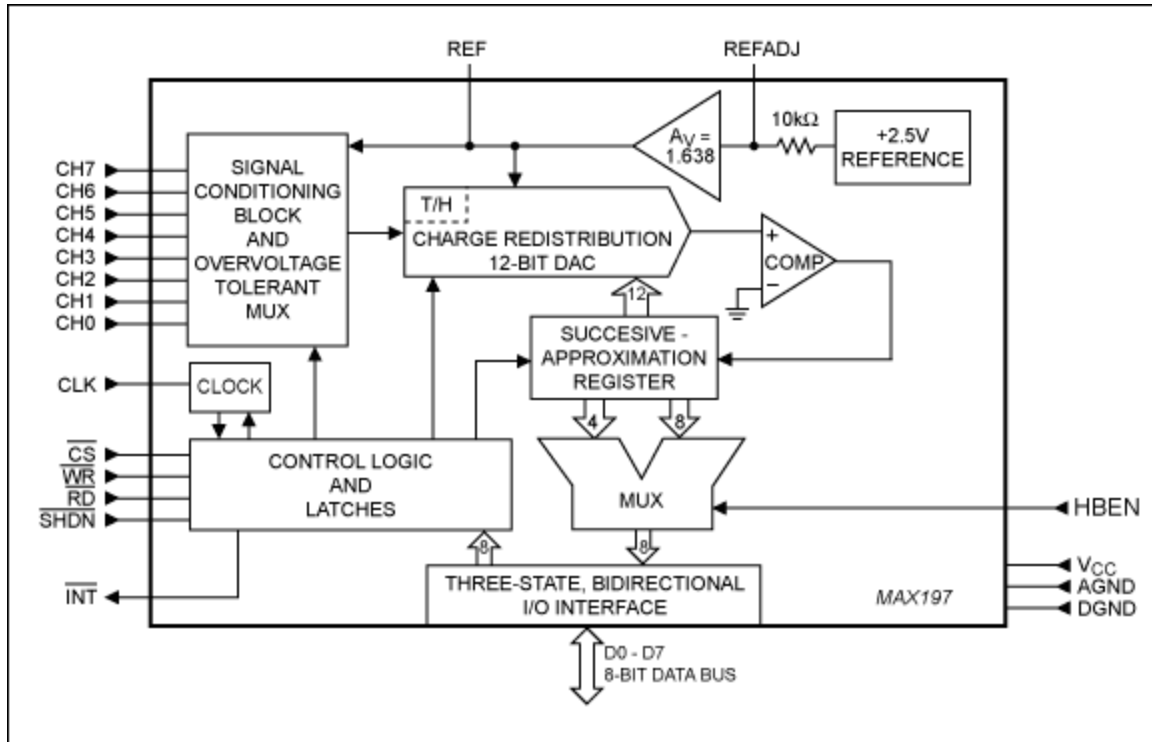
REF

REFADJ

$A_V = 1.638$

10kΩ

+2.5V REFERENCE

CH7
CH6
CH5
CH4
CH3
CH2
CH1
CH0

SIGNAL CONDITIONING BLOCK AND OVERVOLTAGE TOLERANT MUX

T/H

CHARGE REDISTRIBUTION 12-BIT DAC

+
COMP
−

12

SUCCESIVE - APPROXIMATION REGISTER

CLK

CLOCK

4

8

$\overline{CS}$
$\overline{WR}$
$\overline{RD}$
$\overline{SHDN}$

CONTROL LOGIC AND LATCHES

MUX

HBEN

8

8

$V_{CC}$
AGND
DGND

$\overline{INT}$

THREE-STATE, BIDIRECTIONAL I/O INTERFACE

MAX197

D0 - D7
8-BIT DATA BUS